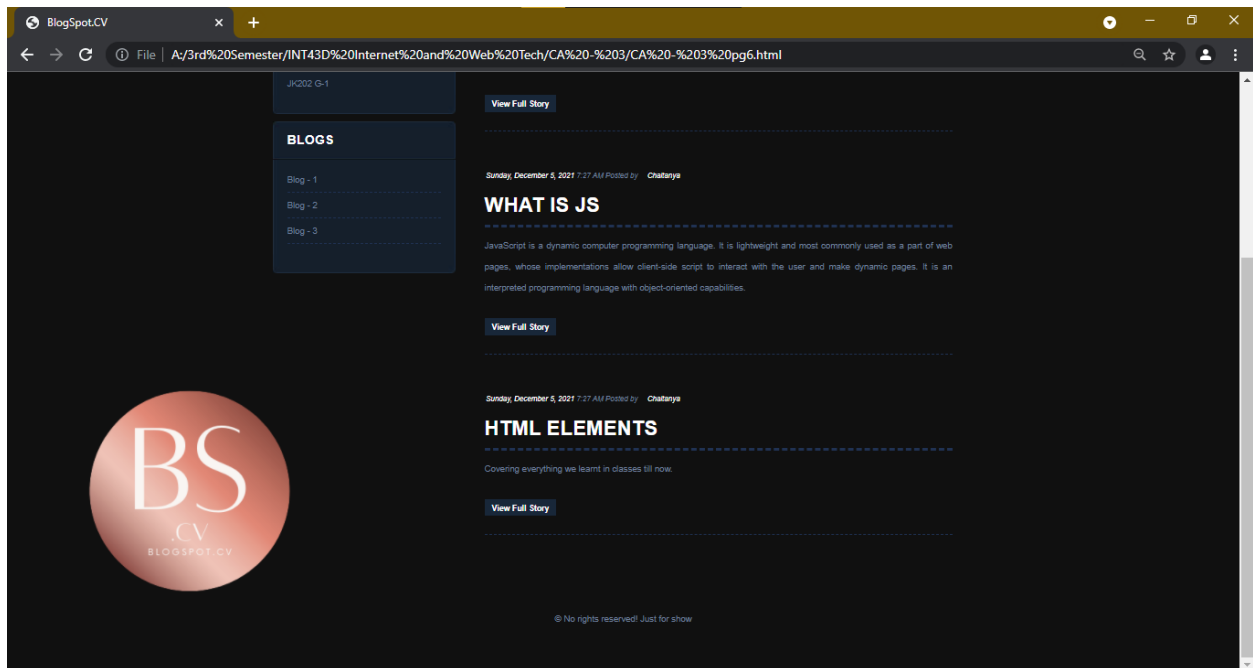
BlogSpot.CV

File | A:/3rd%20Semester/INT43D%20Internet%20and%20Web%20Tech/CA%20-%203/CA%20-%203%20pg6.html

JK202 G-1

View Full Story

BLOGS

Blog - 1

Blog - 2

Blog - 3

Sunday, December 5, 2021 7:27 AM Posted by Chaitanya

WHAT IS JS

JavaScript is a dynamic computer programming language. It is lightweight and most commonly used as a part of web pages, whose implementations allow client-side script to interact with the user and make dynamic pages. It is an interpreted programming language with object-oriented capabilities.

View Full Story

Sunday, December 5, 2021 7:27 AM Posted by Chaitanya

HTML ELEMENTS

Covering everything we learnt in classes till now.

View Full Story

BS
.CV
BLOGSPOT.CV

© No rights reserved! Just for show